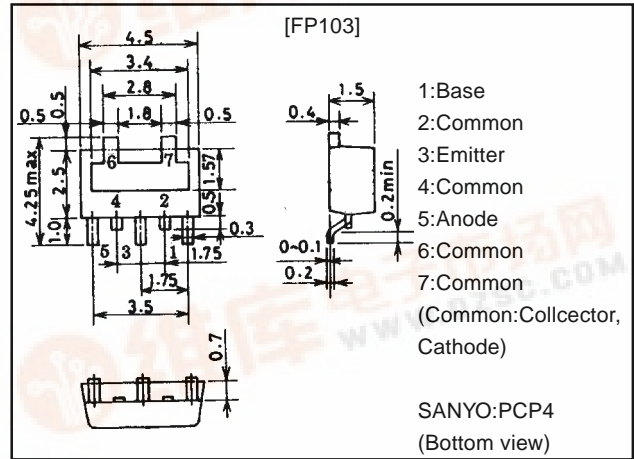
[FP103]

4.5
3.4
2.8
1.8
0.5
0.5
0.5
4.25max
2.5
2.5
1.0
6
7
1.57
0.5
4
2
5
3
1
0.3
1.75
1.75
3.5
0.7
1.5
0.4
0.2min
0~0.1
0.2

1:Base
2:Common
3:Emitter
4:Common
5:Anode
6:Common
7:Common
(Common:Collcector, Cathode)

SANYO:PCP4
(Bottom view)

www.dzsc.com